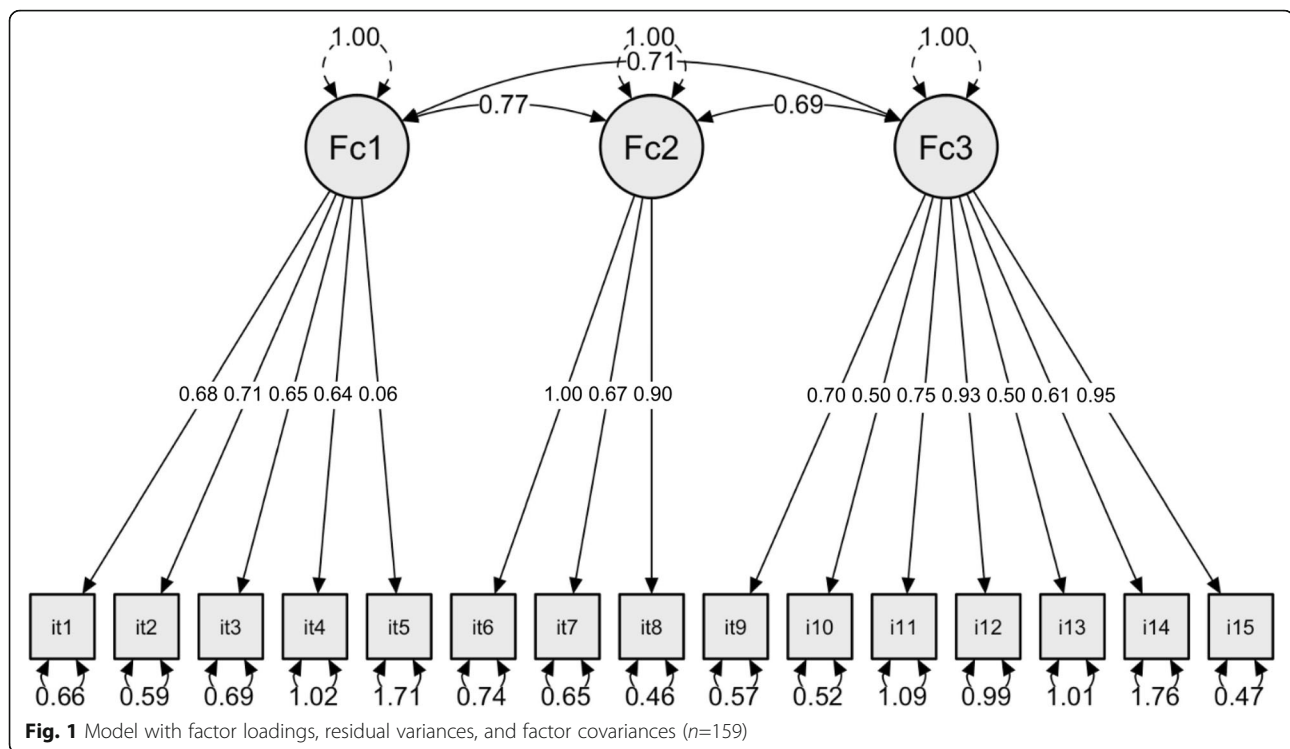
1.00
1.00
0.71
1.00
0.77
0.69
Fc1
Fc2
Fc3

0.68 0.71 0.65 0.64 0.06
1.00 0.67 0.90
0.70 0.50 0.75 0.93 0.50 0.61 0.95

it1 it2 it3 it4 it5 it6 it7 it8 it9 i10 i11 i12 i13 i14 i15

0.66 0.59 0.69 1.02 1.71 0.74 0.65 0.46 0.57 0.52 1.09 0.99 1.01 1.76 0.47

**Fig. 1** Model with factor loadings, residual variances, and factor covariances (*n*=159)